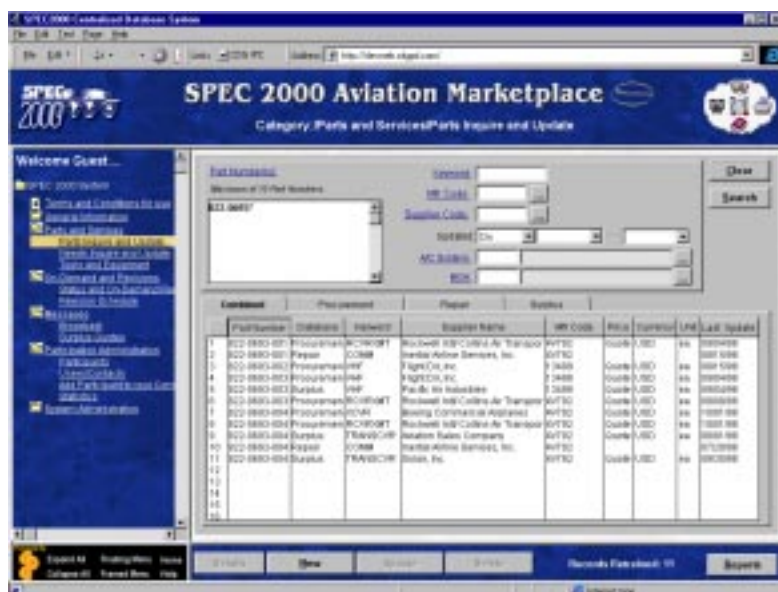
SPEC 2000 Centralized Database System

File Edit Tools Page Help

SPEC 2000

SPEC 2000 Aviation Marketplace

Category: Parts and Services/Parts Inquire and Update

Welcome Guest...

Part Number(s)
(Maximum of 10 Part Numbers)
822-0693

Keyword
Mfr Code
Supplier Code
Sort
A/C Models
MSN

Clear
Search

Combined | Procurement | Repair | Surplus

| | Part Number | Conditions | Network | Supplier Name | Mfr Code | Price | Currency | Unit | Last Update |
|---|---|---|---|---|---|---|---|---|---|
| 1 | 822-0693-001 | Procurement | RCXNSMT | Rockwell Intl/Collins Air Transpor | AVTR2 | Quote | USD | ea | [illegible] |
| 2 | 822-0693-001 | Repair | COMM | Inertial Airline Services, Inc. | AVTR2 | | | | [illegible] |
| 3 | 822-0693-002 | Procurement | PNF | FlightCo, Inc. | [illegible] | Quote | USD | ea | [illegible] |
| 4 | 822-0693-003 | Procurement | PNF | FlightCo, Inc. | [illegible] | Quote | USD | ea | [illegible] |
| 5 | 822-0693-003 | Surplus | PNF | Pacific Air Industries | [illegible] | Quote | USD | ea | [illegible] |
| 6 | 822-0693-003 | Procurement | RCXNSMT | Rockwell Intl/Collins Air Transpor | AVTR2 | Quote | USD | ea | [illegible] |
| 7 | 822-0693-004 | Procurement | RCVR | Boeing Commercial Airplanes | AVTR2 | Quote | USD | ea | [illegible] |
| 8 | 822-0693-004 | Procurement | RCXNSMT | Rockwell Intl/Collins Air Transpor | AVTR2 | Quote | USD | ea | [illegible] |
| 9 | 822-0693-004 | Surplus | TRANSCVR | Aviation Sales Company | AVTR2 | | | | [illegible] |
| 10 | 822-0693-004 | Repair | COMM | Inertial Airline Services, Inc. | AVTR2 | | | | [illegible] |
| 11 | 822-0693-004 | Surplus | TRANSCVR | Dolan, Inc. | AVTR2 | Quote | USD | ea | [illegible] |
| 12 | | | | | | | | | |
| 13 | | | | | | | | | |
| 14 | | | | | | | | | |
| 15 | | | | | | | | | |
| 16 | | | | | | | | | |

Expand All | Collapse All
New
Records Retrieved: 11
Reports